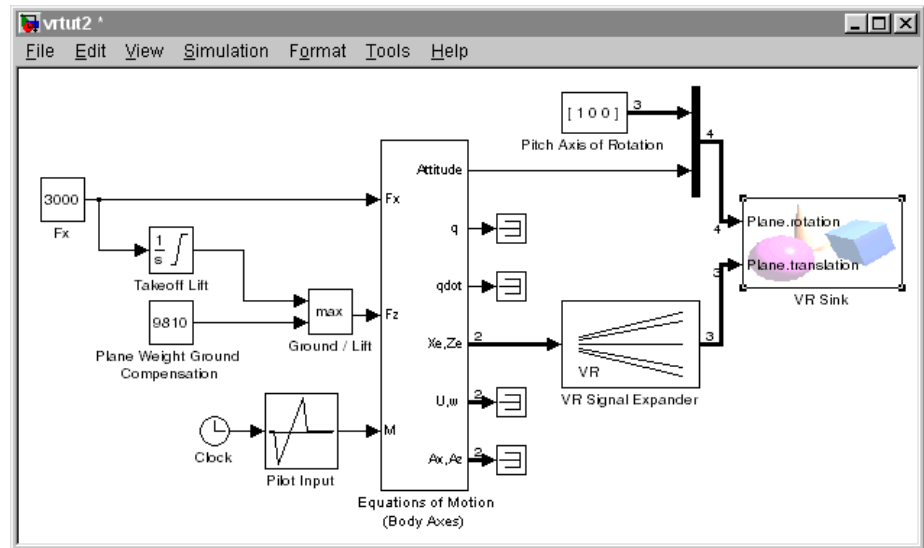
vrtut2 *

File Edit View Simulation Format Tools Help

[1 0 0]
3
Pitch Axis of Rotation
4
3000
Fx
Attitude
Fx
$\frac{1}{s}$
Takeoff Lift
q
qdot
4
Plane.rotation
3
Plane.translation
VR Sink
max
Fz
9810
Plane Weight Ground Compensation
Ground / Lift
Xe,Ze
2
VR
3
VR Signal Expander
U,w
2
Clock
Pilot Input
M
Ax,Az
2
Equations of Motion (Body Axes)